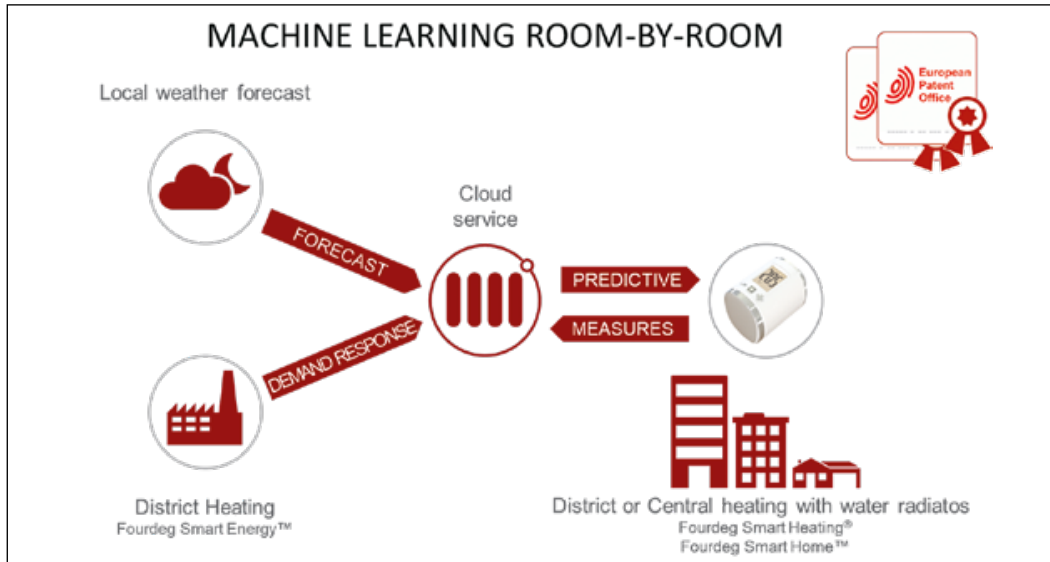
MACHINE LEARNING ROOM-BY-ROOM

European Patent Office

Local weather forecast

Cloud service

FORECAST

PREDICTIVE

MEASURES

DEMAND RESPONSE

District Heating
Fourdeg Smart Energy™

District or Central heating with water radiatos
Fourdeg Smart Heating®
Fourdeg Smart Home™